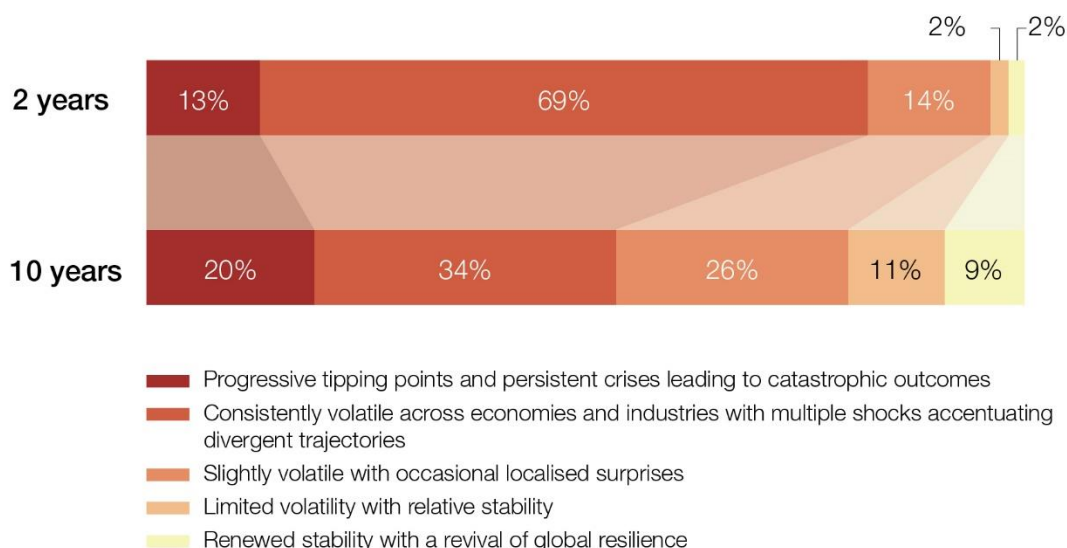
2%
2%

2 years
13%
69%
14%

10 years
20%
34%
26%
11%
9%

Progressive tipping points and persistent crises leading to catastrophic outcomes

Consistently volatile across economies and industries with multiple shocks accentuating divergent trajectories

Slightly volatile with occasional localised surprises

Limited volatility with relative stability

Renewed stability with a revival of global resilience